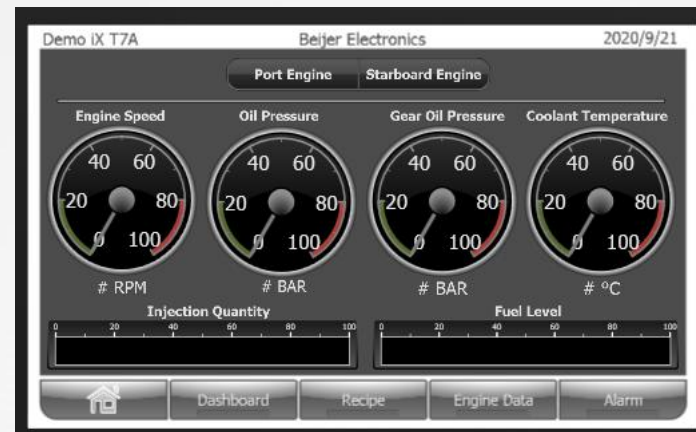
Demo iX T7A
Beijer Electronics
2020/9/21

Port Engine
Starboard Engine

Engine Speed
40 60
20 80
0 100
# RPM

Oil Pressure
40 60
20 80
0 100
# BAR

Gear Oil Pressure
40 60
20 80
0 100
# BAR

Coolant Temperature
40 60
20 80
0 100
# °C

Injection Quantity
0 20 40 60 80 100

Fuel Level
0 20 40 60 80 100

Dashboard
Recipe
Engine Data
Alarm